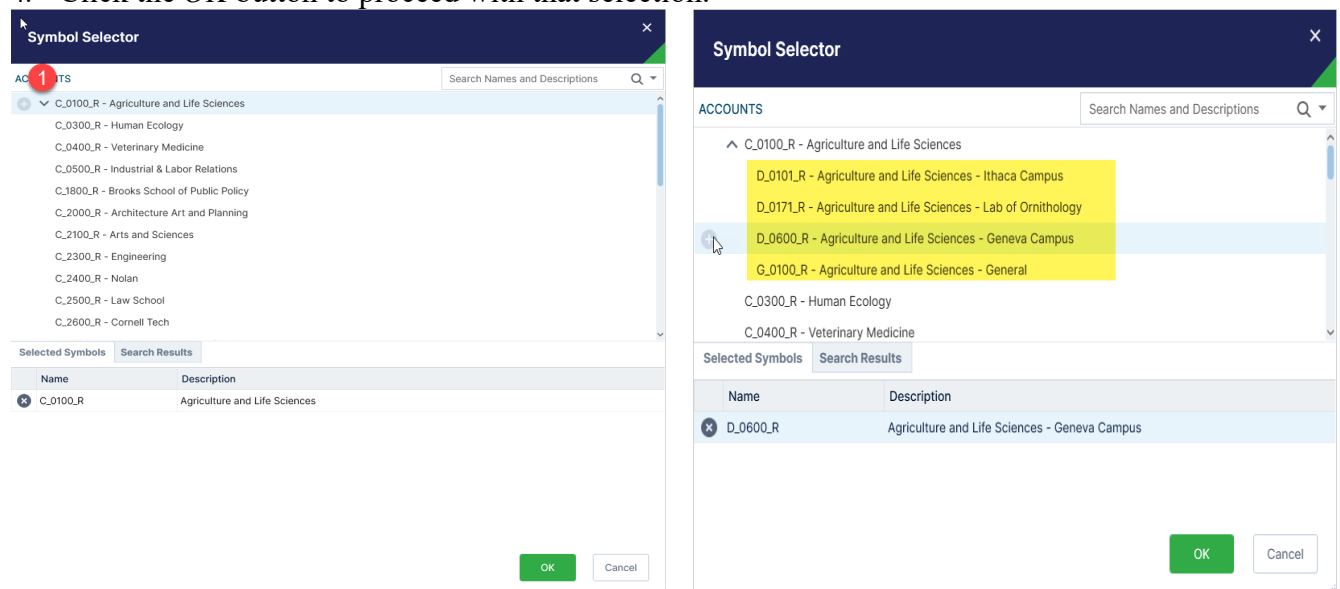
4. Click the OK button to proceed with that selection.

Symbol Selector

ACCOUNTS

1

Search Names and Descriptions

C_0100_R - Agriculture and Life Sciences
C_0300_R - Human Ecology
C_0400_R - Veterinary Medicine
C_0500_R - Industrial & Labor Relations
C_1800_R - Brooks School of Public Policy
C_2000_R - Architecture Art and Planning
C_2100_R - Arts and Sciences
C_2300_R - Engineering
C_2400_R - Nolan
C_2500_R - Law School
C_2600_R - Cornell Tech

Selected Symbols | Search Results

| Name | Description |
|---|---|
| C_0100_R | Agriculture and Life Sciences |

OK | Cancel

Symbol Selector

ACCOUNTS

Search Names and Descriptions

C_0100_R - Agriculture and Life Sciences
D_0101_R - Agriculture and Life Sciences - Ithaca Campus
D_0171_R - Agriculture and Life Sciences - Lab of Ornithology
D_0600_R - Agriculture and Life Sciences - Geneva Campus
G_0100_R - Agriculture and Life Sciences - General
C_0300_R - Human Ecology
C_0400_R - Veterinary Medicine

Selected Symbols | Search Results

| Name | Description |
|---|---|
| D_0600_R | Agriculture and Life Sciences - Geneva Campus |

OK | Cancel